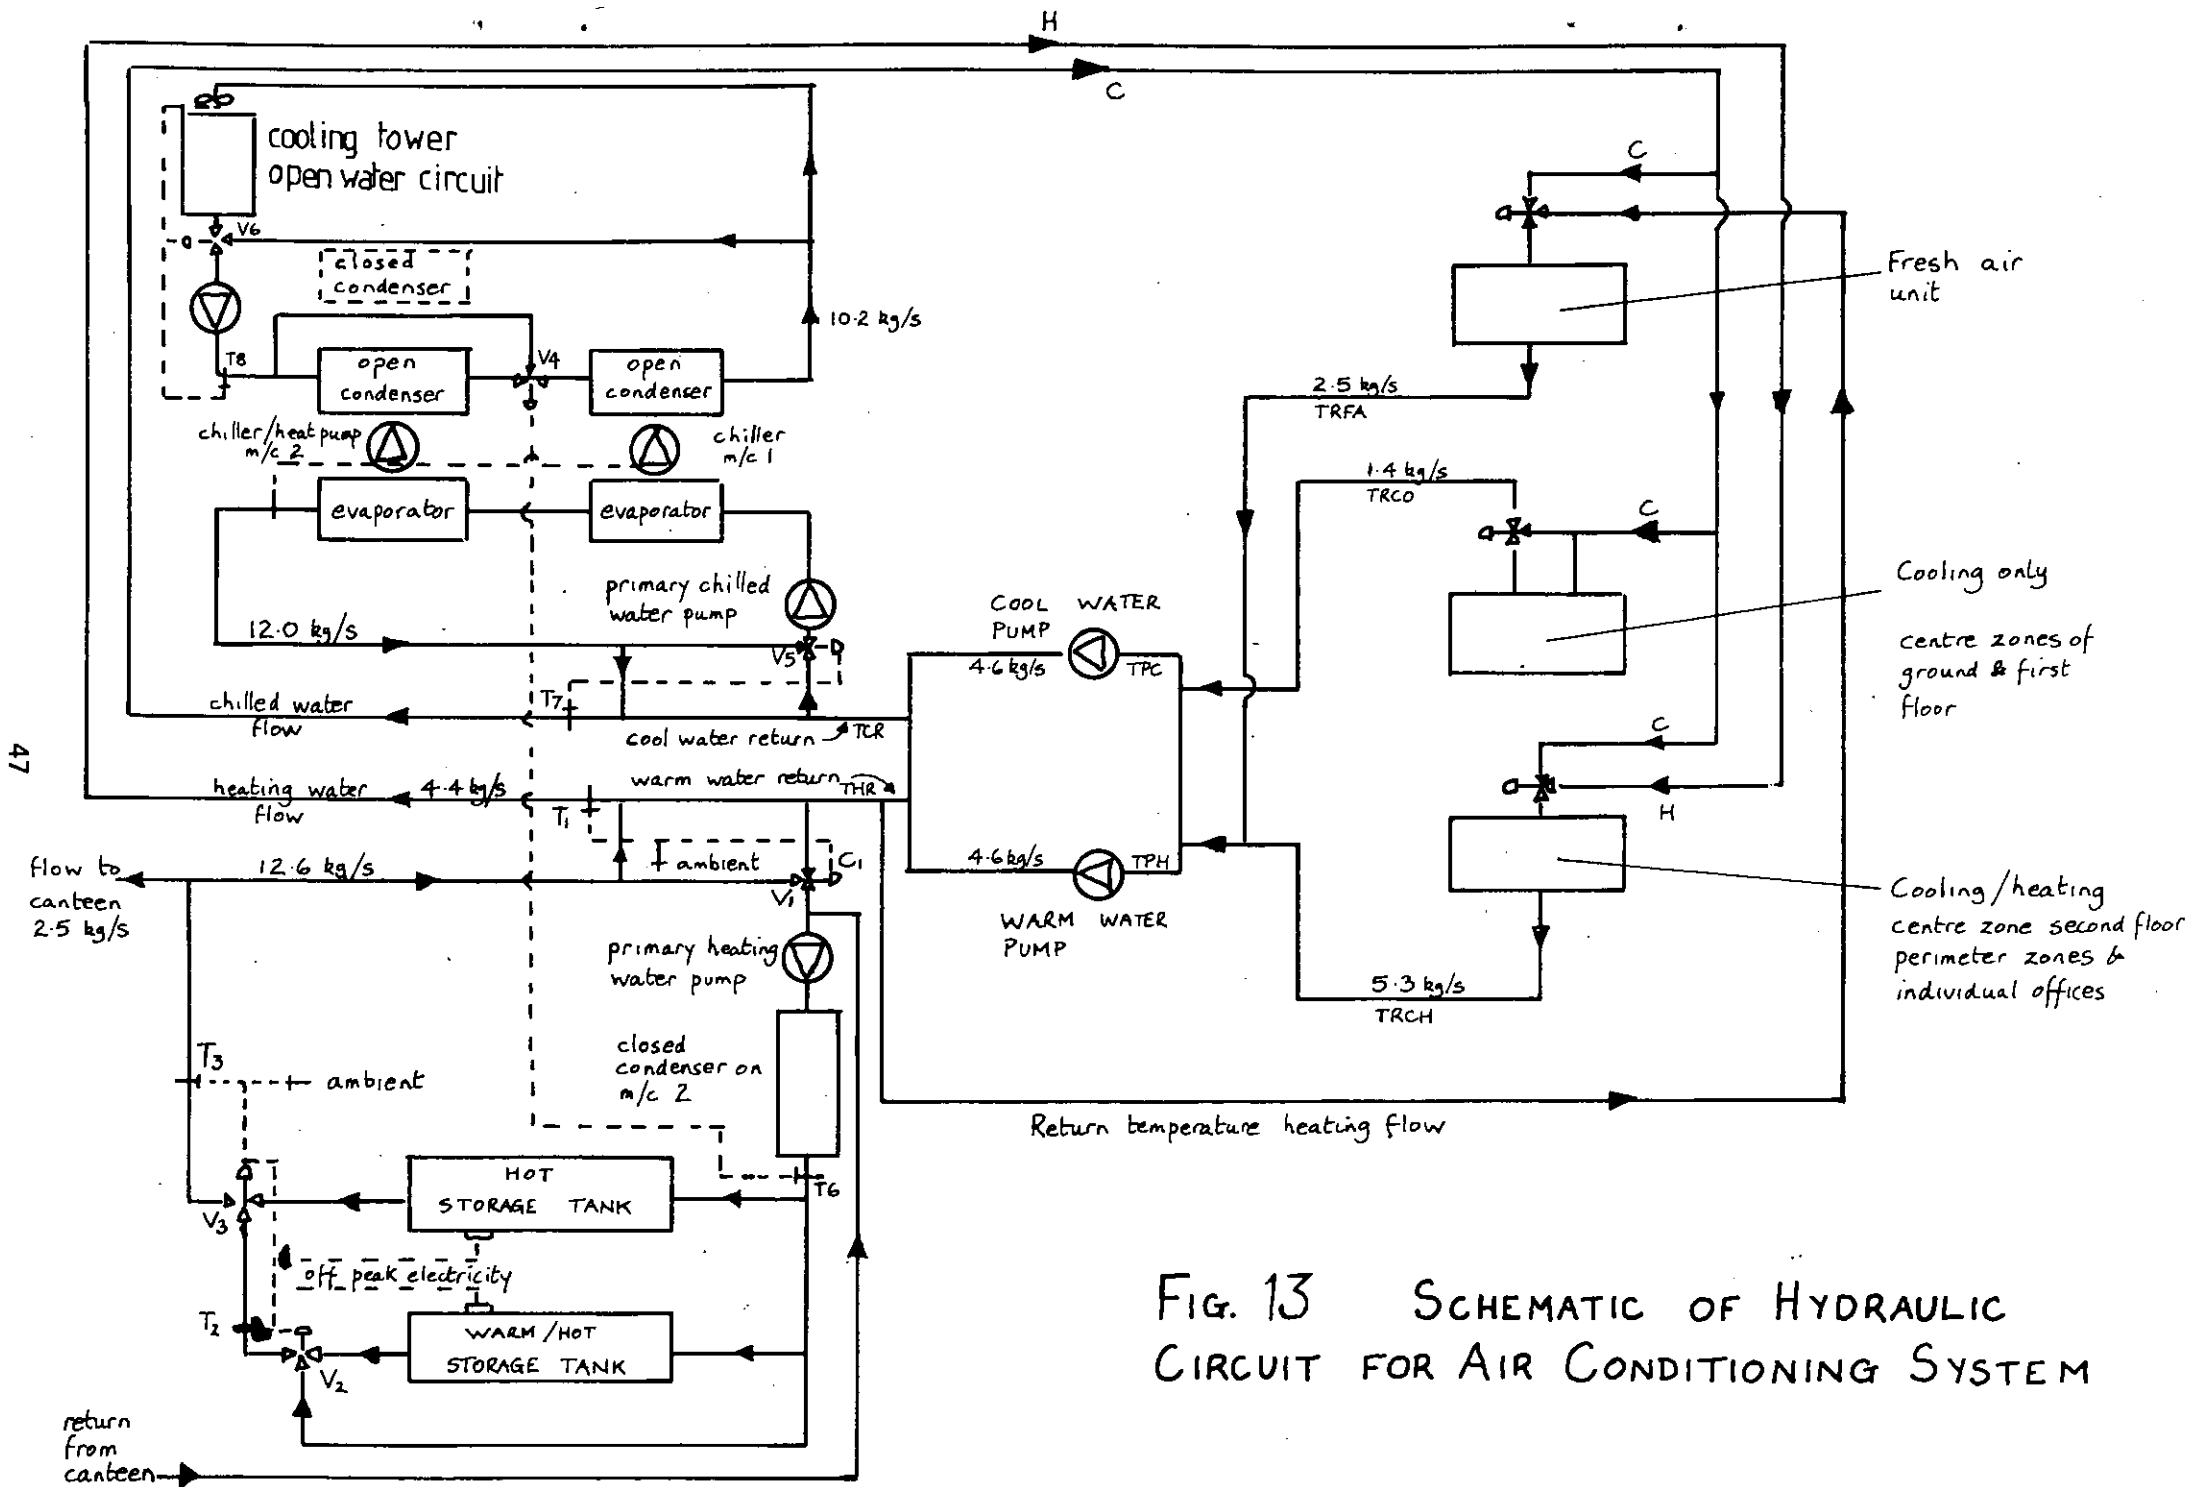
H

C

cooling tower
open water circuit

V6

closed
condenser

10·2 kg/s

T8

open
condenser

V4

open
condenser

chiller/heat pump
m/c 2

chiller
m/c 1

evaporator

evaporator

primary chilled
water pump

12·0 kg/s

V5

T7

chilled water
flow

cool water return TCR

heating water
flow

4·4 kg/s

warm water return THR

T1

ambient

C1

flow to
canteen
2·5 kg/s

12·6 kg/s

V1

primary heating
water pump

closed
condenser on
m/c 2

T3

ambient

HOT
STORAGE TANK

T6

V3

off peak electricity

T2

WARM/HOT
STORAGE TANK

V2

return
from
canteen

47

COOL WATER
PUMP

4·6 kg/s

TPC

4·6 kg/s

TPH

WARM WATER
PUMP

C

Fresh air
unit

2·5 kg/s
TRFA

1·4 kg/s
TRCO

C

Cooling only

centre zones of
ground & first
floor

C

H

Cooling/heating
centre zone second floor
perimeter zones &
individual offices

5·3 kg/s
TRCH

Return temperature heating flow

FIG. 13 SCHEMATIC OF HYDRAULIC CIRCUIT FOR AIR CONDITIONING SYSTEM